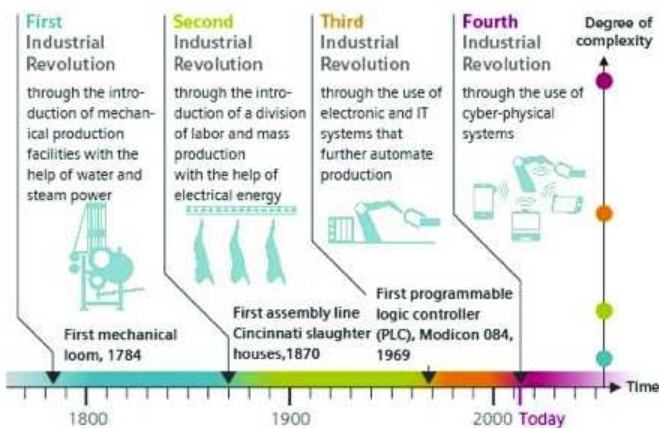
First Industrial Revolution
through the introduction of mechanical production facilities with the help of water and steam power

Second Industrial Revolution
through the introduction of a division of labor and mass production with the help of electrical energy

Third Industrial Revolution
through the use of electronic and IT systems that further automate production

Fourth Industrial Revolution
through the use of cyber-physical systems

Degree of complexity

First mechanical loom, 1784

First assembly line Cincinnati slaughter houses,1870

First programmable logic controller (PLC), Modicon 084, 1969

Time

1800

1900

2000

Today